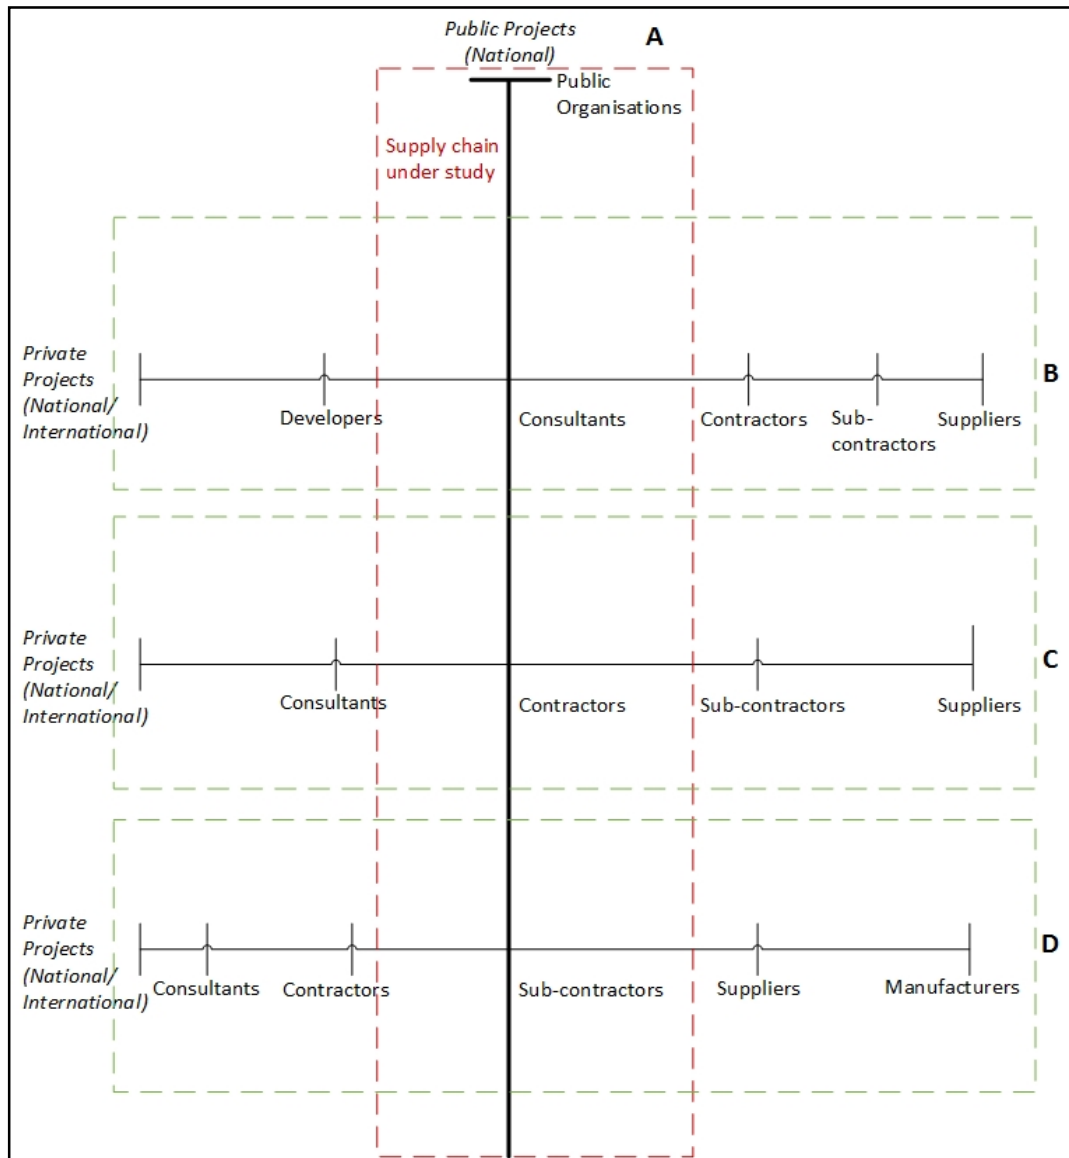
Public Projects (National)

A

Public Organisations

Supply chain under study

Private Projects (National/ International)

Developers

Consultants

Contractors

Sub-contractors

Suppliers

B

Private Projects (National/ International)

Consultants

Contractors

Sub-contractors

Suppliers

C

Private Projects (National/ International)

Consultants

Contractors

Sub-contractors

Suppliers

Manufacturers

D